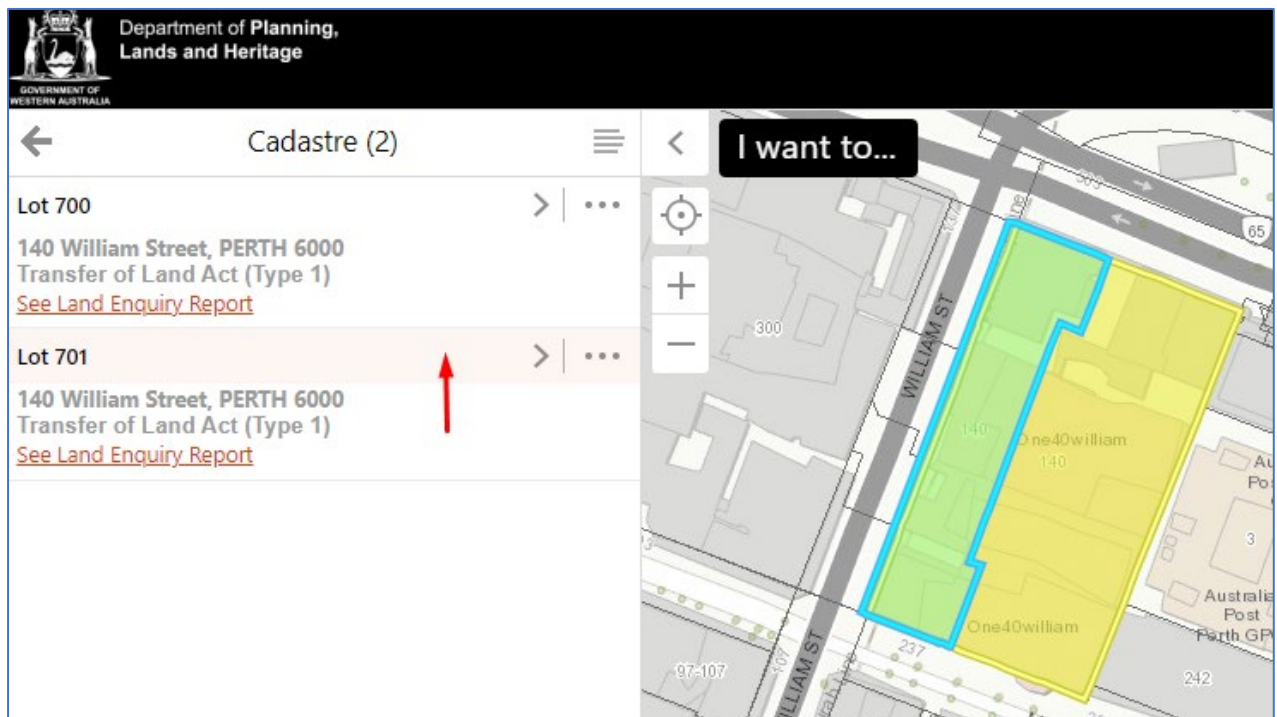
GOVERNMENT OF WESTERN AUSTRALIA

Department of Planning, Lands and Heritage

Cadastre (2)

Lot 700

140 William Street, PERTH 6000
Transfer of Land Act (Type 1)
See Land Enquiry Report

Lot 701

140 William Street, PERTH 6000
Transfer of Land Act (Type 1)
See Land Enquiry Report

I want to...

+

−

300

WILLIAM ST

140

One40william

140

One40william

237

97-107

WILLIAM ST

65

Au
Po

3

Australia
Post
Perth GP

242